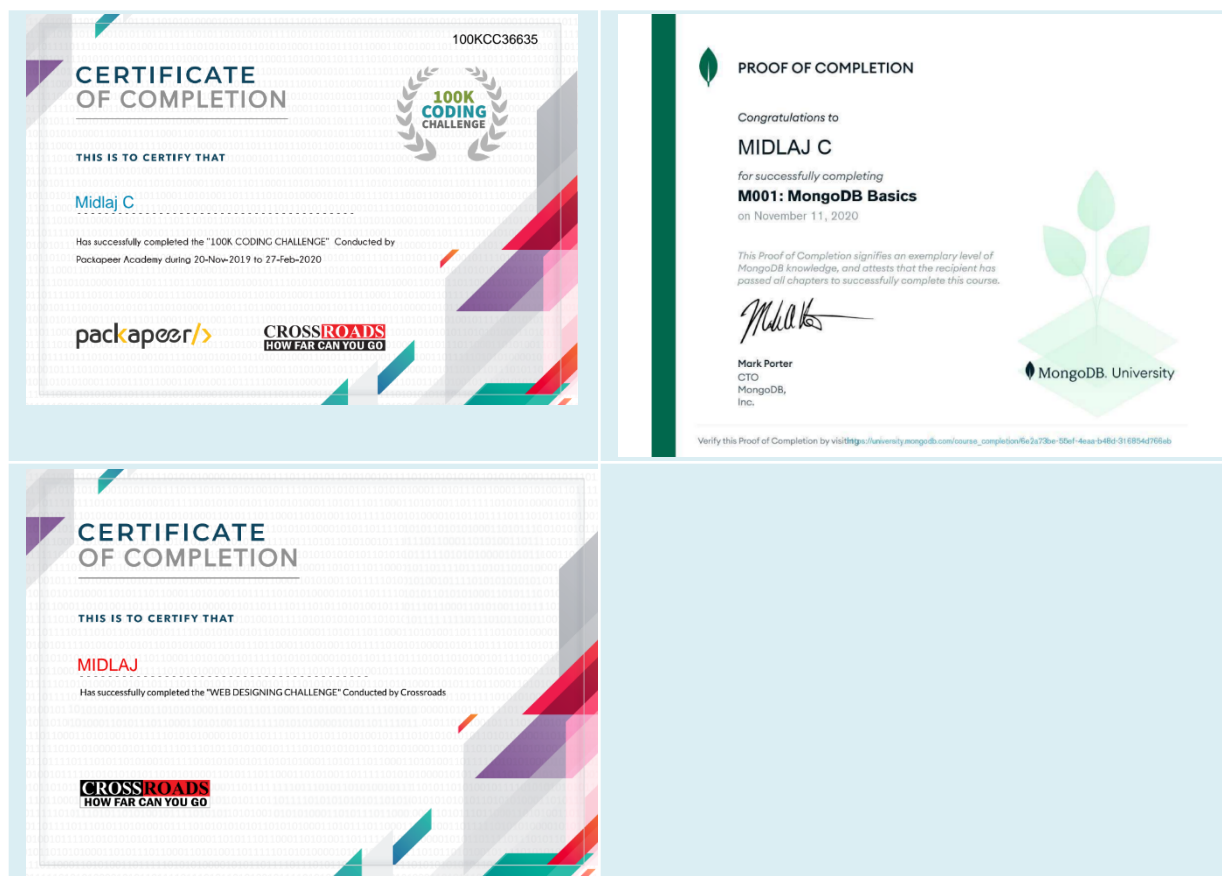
100KCC36635

CERTIFICATE
OF COMPLETION

100K
CODING
CHALLENGE

THIS IS TO CERTIFY THAT

Midlaj C

Has successfully completed the "100K CODING CHALLENGE" Conducted by Packapeer Academy during 20-Nov-2019 to 27-Feb-2020

packapeer/>

CROSSROADS
HOW FAR CAN YOU GO

PROOF OF COMPLETION

Congratulations to

MIDLAJ C

for successfully completing

M001: MongoDB Basics

on November 11, 2020

This Proof of Completion signifies an exemplary level of MongoDB knowledge, and attests that the recipient has passed all chapters to successfully complete this course.

Mark Porter
CTO
MongoDB,
Inc.

MongoDB. University

Verify this Proof of Completion by visiting https://university.mongodb.com/course_completion/6e2a73be-56ef-4eaa-b48d-316854d766eb

CERTIFICATE
OF COMPLETION

THIS IS TO CERTIFY THAT

MIDLAJ

Has successfully completed the "WEB DESIGNING CHALLENGE" Conducted by Crossroads

CROSSROADS
HOW FAR CAN YOU GO